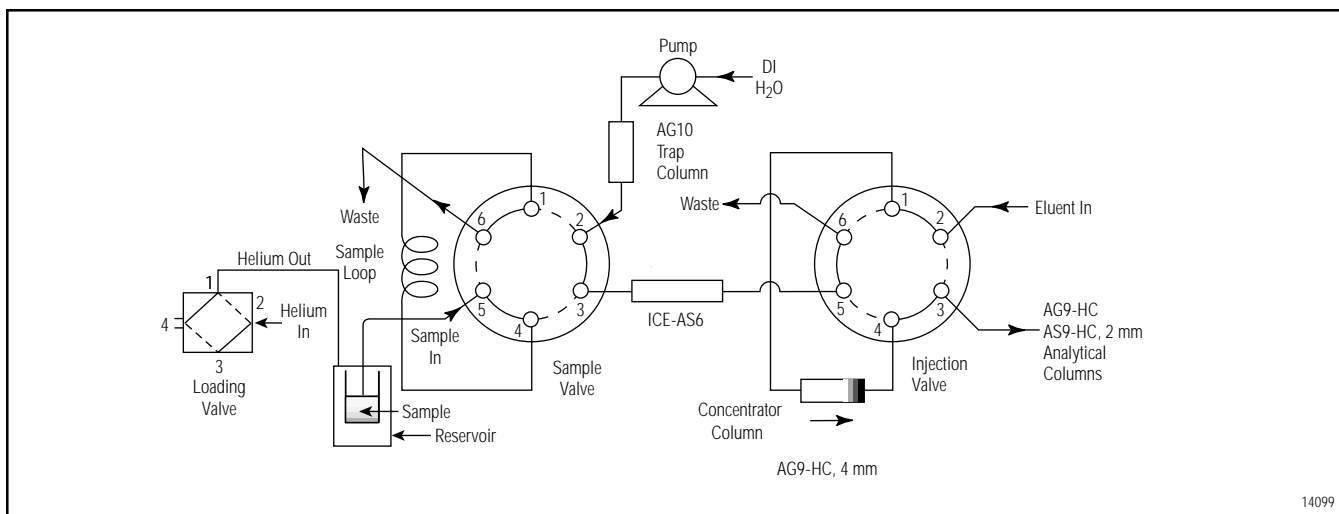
Pump

DI
$H_2O$

AG10
Trap
Column

Waste

Sample
Loop

Helium Out

1
2
4
3

Helium
In

Loading
Valve

1
2
3
4
5
6

Sample
In

Sample
Valve

Sample

Reservoir

ICE-AS6

Waste

1
2
3
4
5
6

Eluent In

AG9-HC
AS9-HC, 2 mm
Analytical
Columns

Injection
Valve

Concentrator
Column

AG9-HC, 4 mm

14099